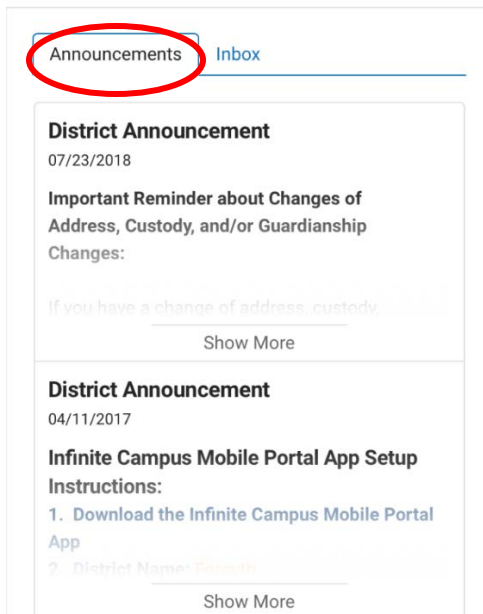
Announcements Inbox

District Announcement
07/23/2018

Important Reminder about Changes of Address, Custody, and/or Guardianship Changes:

If you have a change of address, custody,

Show More

District Announcement
04/11/2017

Infinite Campus Mobile Portal App Setup Instructions:
1. Download the Infinite Campus Mobile Portal App
2. District Name: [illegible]

Show More